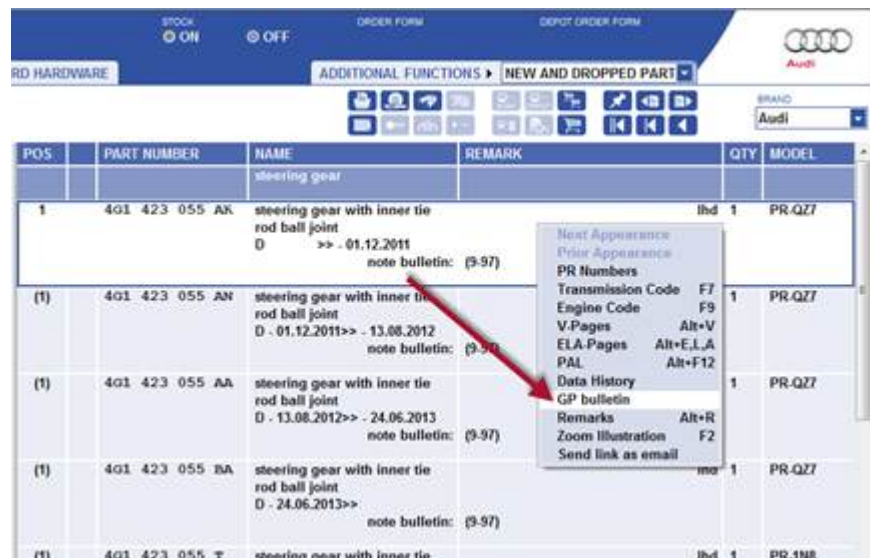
STOCK
ON OFF
ORDER FORM
DEPOT ORDER FORM
Audi
RD HARDWARE
ADDITIONAL FUNCTIONS ▸ NEW AND DROPPED PART
BRAND
Audi

| POS | | PART NUMBER | NAME | REMARK | QTY | MODEL |
|---|---|---|---|---|---|---|
| | | | steering gear | | | |
| 1 | | 4G1 423 055 AK | steering gear with inner tie rod ball joint D >> - 01.12.2011 note bulletin: (9-97) | lhd | 1 | PR-QZ7 |
| (1) | | 4G1 423 055 AN | steering gear with inner tie rod ball joint D - 01.12.2011>> - 13.08.2012 note bulletin: (9-97) | | 1 | PR-QZ7 |
| (1) | | 4G1 423 055 AA | steering gear with inner tie rod ball joint D - 13.08.2012>> - 24.06.2013 note bulletin: (9-97) | | 1 | PR-QZ7 |
| (1) | | 4G1 423 055 BA | steering gear with inner tie rod ball joint D - 24.06.2013>> note bulletin: (9-97) | lhd | 1 | PR-QZ7 |
| (1) | | 4G1 423 055 T | steering gear with inner tie | lhd | 1 | PR-1N8 |

Next Appearance
Prior Appearance
PR Numbers
Transmission Code F7
Engine Code F9
V-Pages Alt+V
ELA-Pages Alt+E,L,A
PAL Alt+F12
Data History
GP bulletin
Remarks Alt+R
Zoom Illustration F2
Send link as email